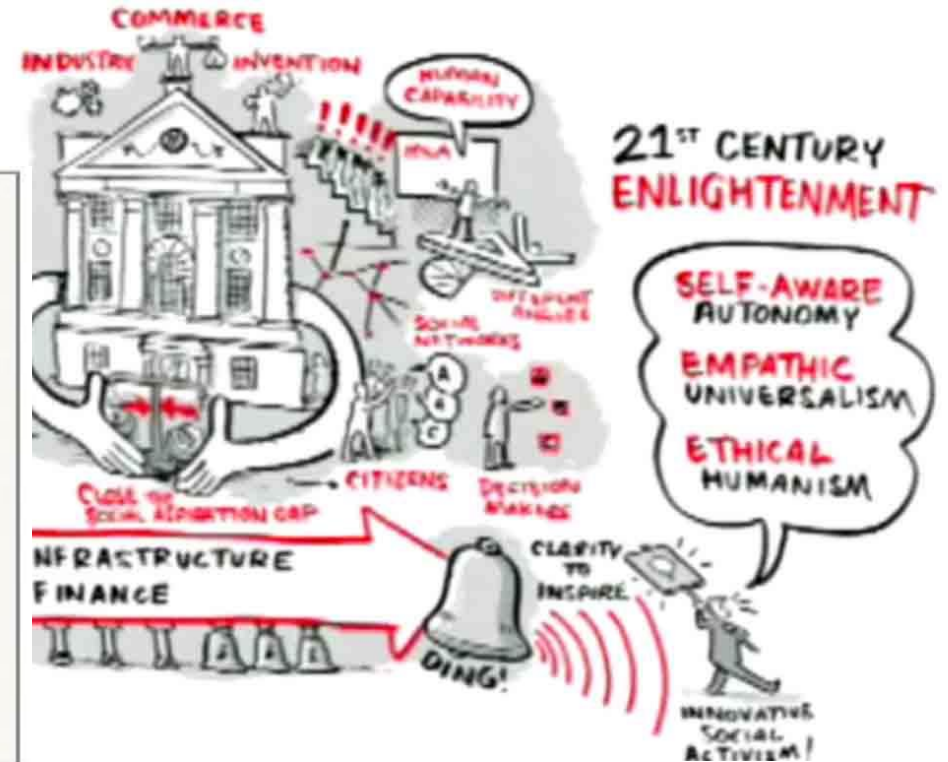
COMMERCE

INDUSTRY

INVENTION

HUMAN CAPABILITY

IDEA

!!!!!

21ST CENTURY ENLIGHTENMENT

DIFFERENT ANGLES

SOCIAL NETWORKS

SELF-AWARE AUTONOMY

EMPATHIC UNIVERSALISM

ETHICAL HUMANISM

A

B

C

CITIZENS

DECISION MAKERS

CLOSE THE SOCIAL ASPIRATION GAP

NFRASTRUCTURE

FINANCE

CLARITY TO INSPIRE

DING!

INNOVATIVE SOCIAL ACTIVISM!